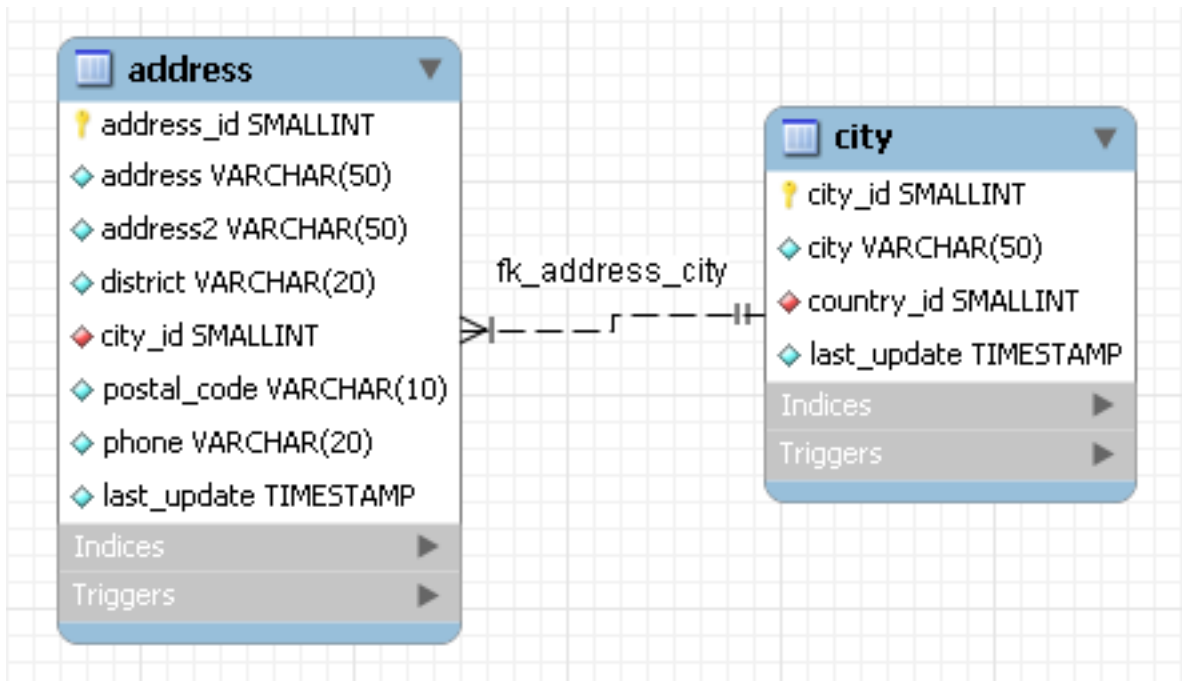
address
address_id SMALLINT
address VARCHAR(50)
address2 VARCHAR(50)
district VARCHAR(20)
city_id SMALLINT
postal_code VARCHAR(10)
phone VARCHAR(20)
last_update TIMESTAMP
Indices
Triggers

fk_address_city

city
city_id SMALLINT
city VARCHAR(50)
country_id SMALLINT
last_update TIMESTAMP
Indices
Triggers